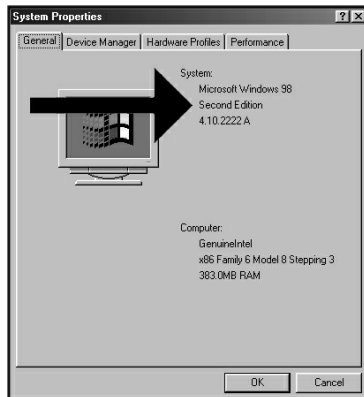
System Properties

?
X

General
Device Manager
Hardware Profiles
Performance

System:
Microsoft Windows 98
Second Edition
4.10.2222 A

Computer:
GenuineIntel
x86 Family 6 Model 8 Stepping 3
383.0MB RAM

OK
Cancel